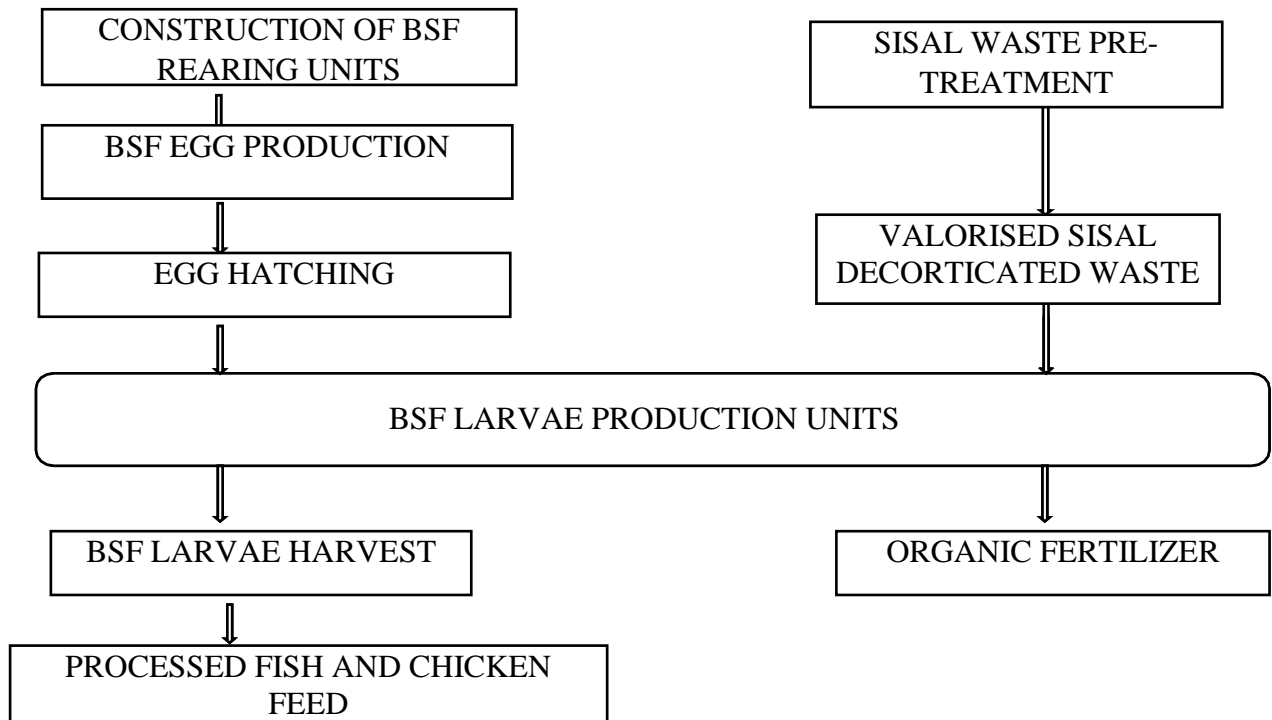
CONSTRUCTION OF BSF REARING UNITS

BSF EGG PRODUCTION

EGG HATCHING

SISAL WASTE PRE-TREATMENT

VALORISED SISAL DECORTICATED WASTE

BSF LARVAE PRODUCTION UNITS

BSF LARVAE HARVEST

PROCESSED FISH AND CHICKEN FEED

ORGANIC FERTILIZER